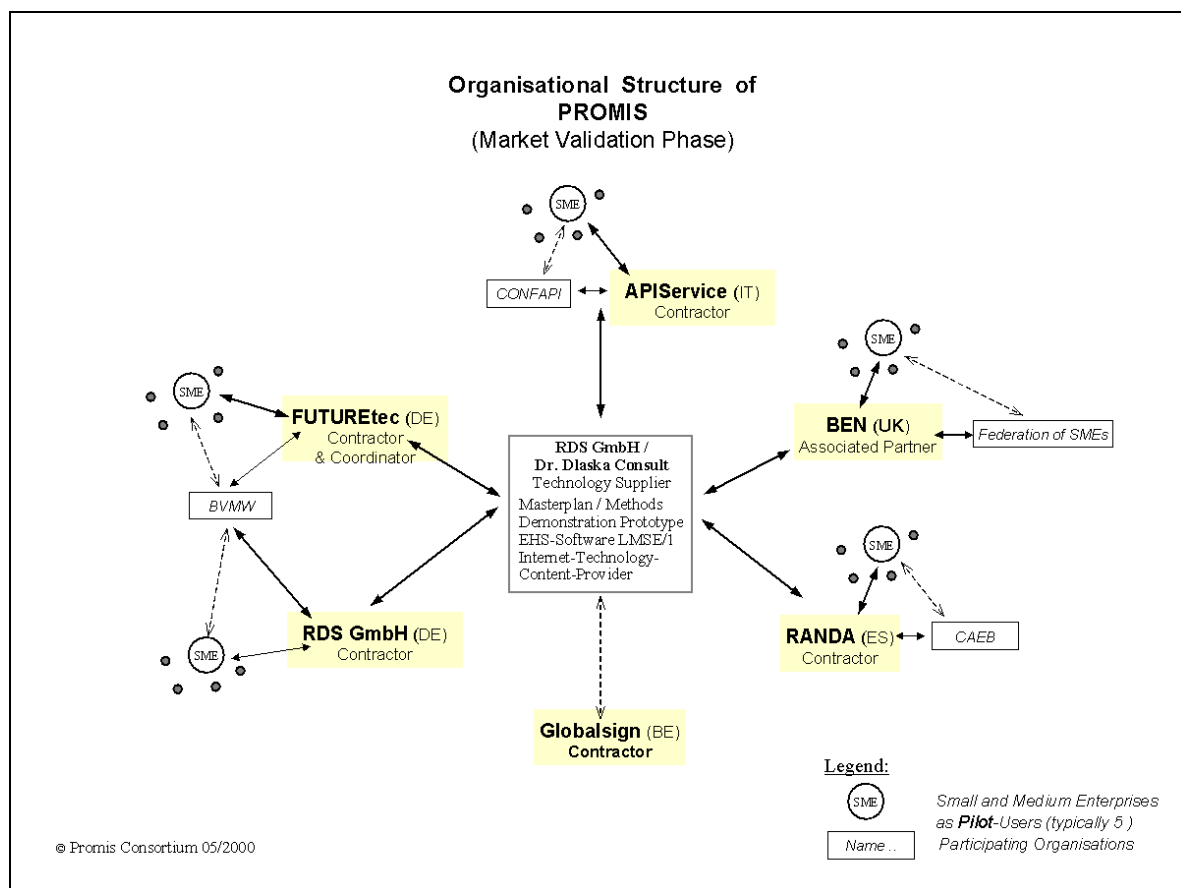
Organisational Structure of PROMIS
(Market Validation Phase)

SME

CONFAPI

APIService (IT)
Contractor

SME

FUTUREtec (DE)
Contractor & Coordinator

BVMW

SME

BEN (UK)
Associated Partner

Federation of SMEs

RDS GmbH /
Dr. Dlaska Consult
Technology Supplier
Masterplan / Methods
Demonstration Prototype
EHS-Software LMSE/1
Internet-Technology-
Content-Provider

SME

RDS GmbH (DE)
Contractor

SME

RANDA (ES)
Contractor

CAEB

Globalsign (BE)
Contractor

Legend:

SME

Small and Medium Enterprises as Pilot-Users (typically 5 )

Name..

Participating Organisations

© Promis Consortium 05/2000